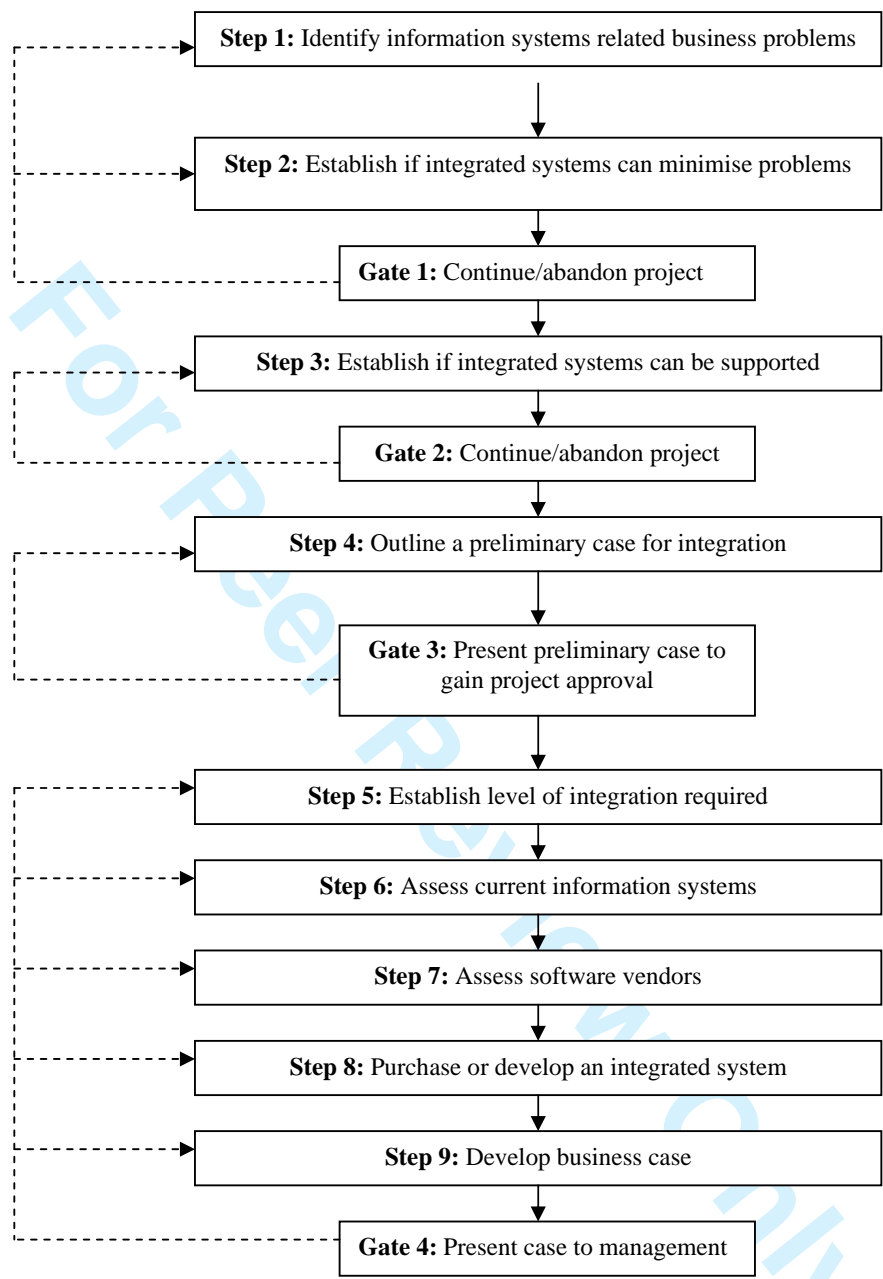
**Step 1:** Identify information systems related business problems

**Step 2:** Establish if integrated systems can minimise problems

**Gate 1:** Continue/abandon project

**Step 3:** Establish if integrated systems can be supported

**Gate 2:** Continue/abandon project

**Step 4:** Outline a preliminary case for integration

**Gate 3:** Present preliminary case to gain project approval

**Step 5:** Establish level of integration required

**Step 6:** Assess current information systems

**Step 7:** Assess software vendors

**Step 8:** Purchase or develop an integrated system

**Step 9:** Develop business case

**Gate 4:** Present case to management

For Peer Review Only